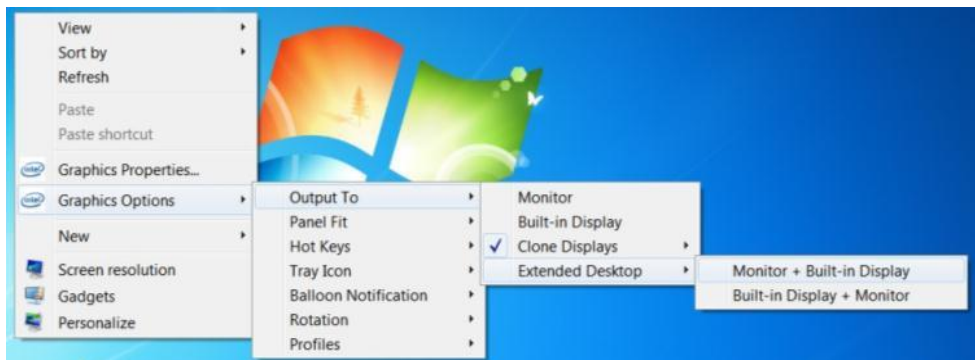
View
Sort by
Refresh

Paste
Paste shortcut

Graphics Properties...
Graphics Options

New

Screen resolution
Gadgets
Personalize

Output To
Panel Fit
Hot Keys
Tray Icon
Balloon Notification
Rotation
Profiles

Monitor
Built-in Display
✓ Clone Displays
Extended Desktop

Monitor + Built-in Display
Built-in Display + Monitor